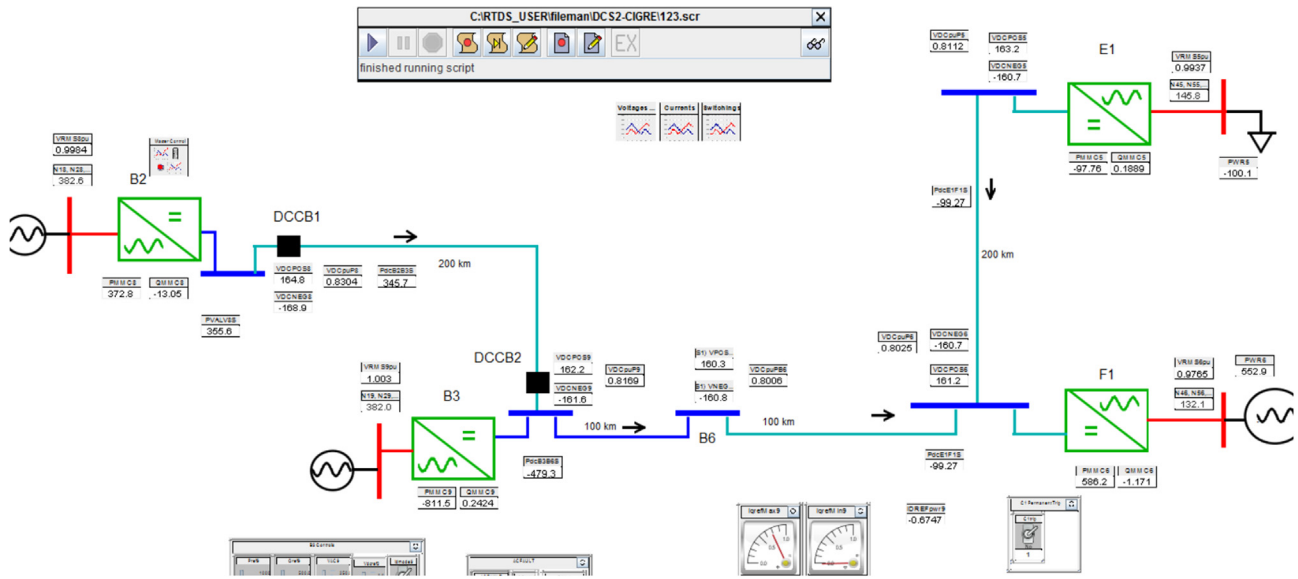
C:\RTDS_USER\fileman\DCS2-CIGRE\123.scr
EX
finished running script

Voltages
Currents
Switchings

VRM S8pu
0.9984
N18, N28
382.6
B2
Master Control
DCCB1
200 km
PMMC8
372.8
QMMC8
-13.05
VDCPOS8
164.8
VDCpuP8
0.8304
PdcB2B3S
345.7
VDCNEG8
-168.9
PVALVS8
355.6

VRM S9pu
1.003
N19, N29
382.0
B3
DCCB2
VDCPOS9
162.2
VDCpuP9
0.8169
VDCNEG9
-161.6
PMMC9
-811.5
QMMC9
0.2424
PdcB3B6S
-479.3
100 km
B1) VPOS
160.3
B1) VNEG
-160.8
VDCpuPB6
0.8006
B6
100 km

VDCpuP5
0.8112
VDCPOS5
163.2
VDCNEG5
-160.7
E1
VRM S5pu
0.9937
N45, N55
145.8
PMMC5
-97.76
QMMC5
0.1889
PWR5
-100.1
PdcE1F1S
-99.27
200 km

VDCpuP6
0.8025
VDCNEG6
-160.7
VDCPOS6
161.2
F1
VRM S6pu
0.9765
PWR6
552.9
N46, N56
132.1
PdcE1F1S
-99.27
PMMC6
586.2
QMMC6
-1.171

Igrefm ax9
Igrefm in9
IDREFpwr9
-0.6747
S1 PermanentTrip
B6 Controls
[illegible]